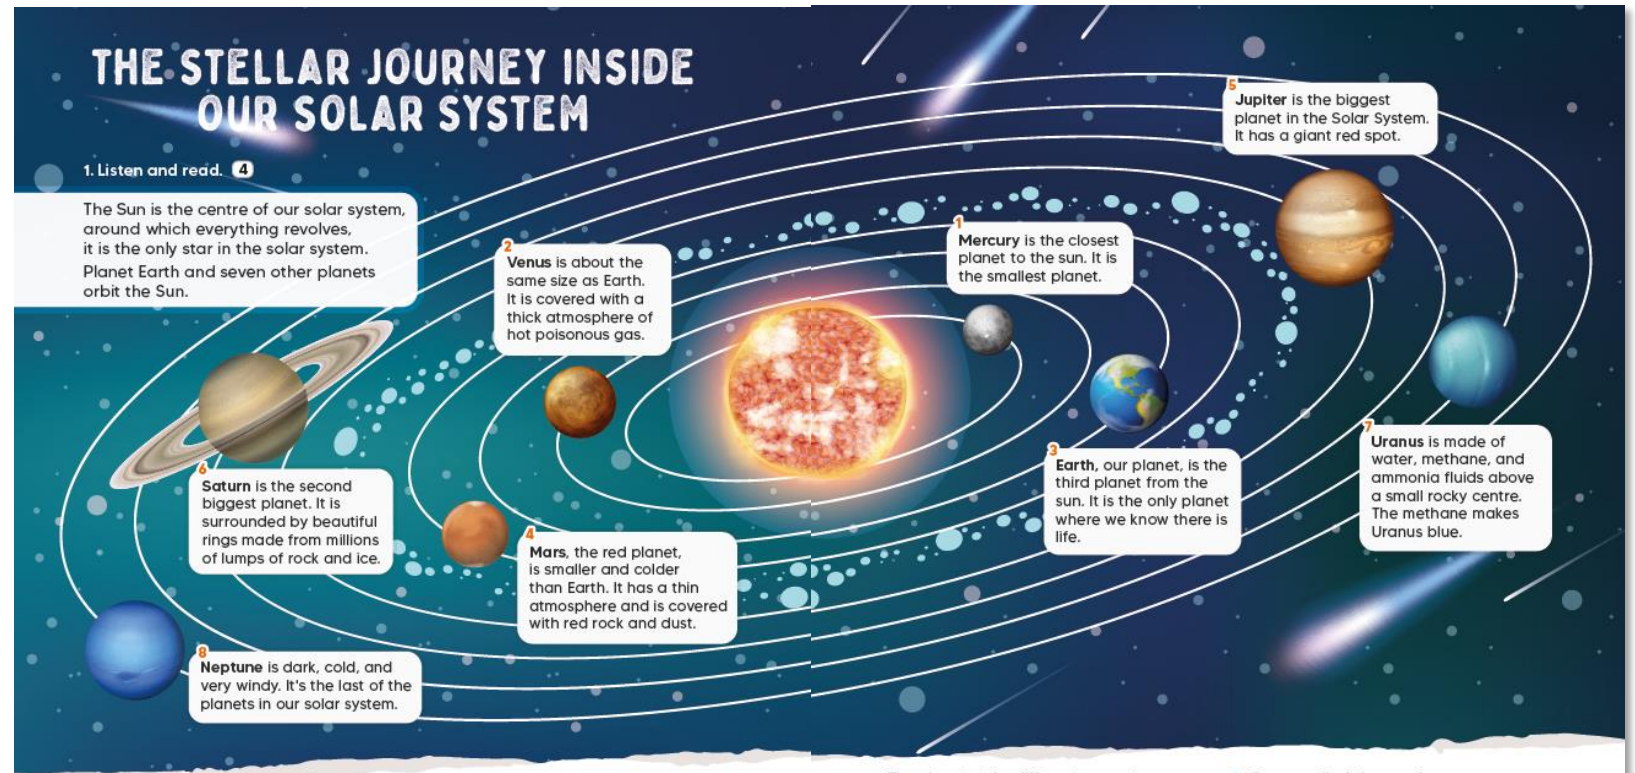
THE STELLAR JOURNEY INSIDE OUR SOLAR SYSTEM

1. Listen and read. 4

The Sun is the centre of our solar system, around which everything revolves, it is the only star in the solar system.
Planet Earth and seven other planets orbit the Sun.

2
Venus is about the same size as Earth. It is covered with a thick atmosphere of hot poisonous gas.

1
Mercury is the closest planet to the sun. It is the smallest planet.

5
Jupiter is the biggest planet in the Solar System. It has a giant red spot.

6
Saturn is the second biggest planet. It is surrounded by beautiful rings made from millions of lumps of rock and ice.

4
Mars, the red planet, is smaller and colder than Earth. It has a thin atmosphere and is covered with red rock and dust.

3
Earth, our planet, is the third planet from the sun. It is the only planet where we know there is life.

7
Uranus is made of water, methane, and ammonia fluids above a small rocky centre. The methane makes Uranus blue.

8
Neptune is dark, cold, and very windy. It's the last of the planets in our solar system.